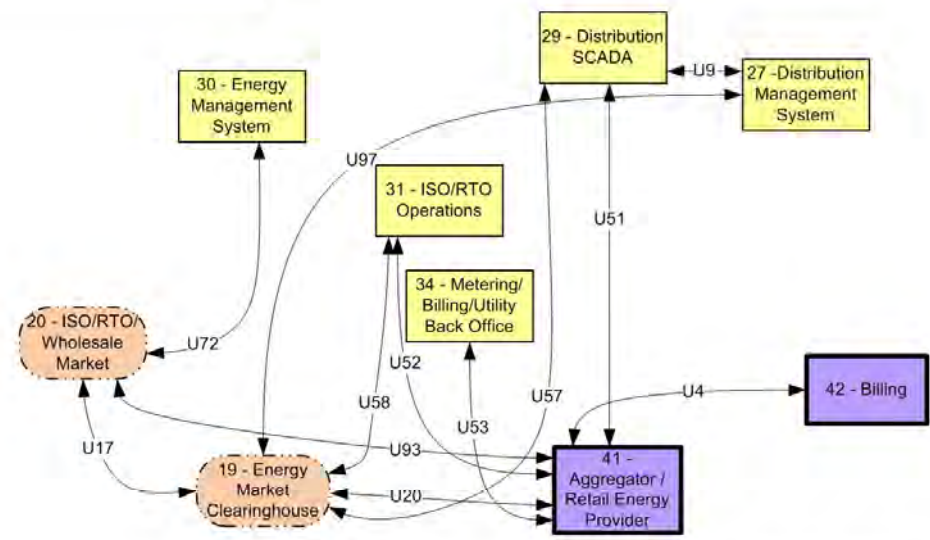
29 - Distribution SCADA

U9

27 -Distribution Management System

30 - Energy Management System

U97

31 - ISO/RTO Operations

U51

34 - Metering/ Billing/Utility Back Office

20 - ISO/RTO/ Wholesale Market

U72

U52

U57

U4

42 - Billing

U58

U53

U17

U93

19 - Energy Market Clearinghouse

U20

41 - Aggregator / Retail Energy Provider